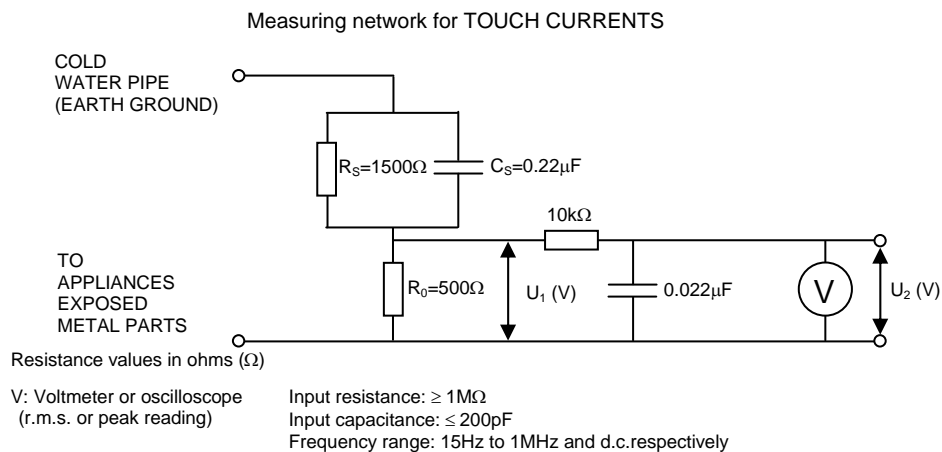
Measuring network for TOUCH CURRENTS

COLD
WATER PIPE
(EARTH GROUND)

$R_S$=1500Ω

$C_S$=0.22μF

10kΩ

TO
APPLIANCES
EXPOSED
METAL PARTS

$R_0$=500Ω

$U_1$ (V)

0.022μF

V

$U_2$ (V)

Resistance values in ohms (Ω)

V: Voltmeter or oscilloscope
(r.m.s. or peak reading)

Input resistance: ≥ 1MΩ
Input capacitance: ≤ 200pF
Frequency range: 15Hz to 1MHz and d.c.respectively